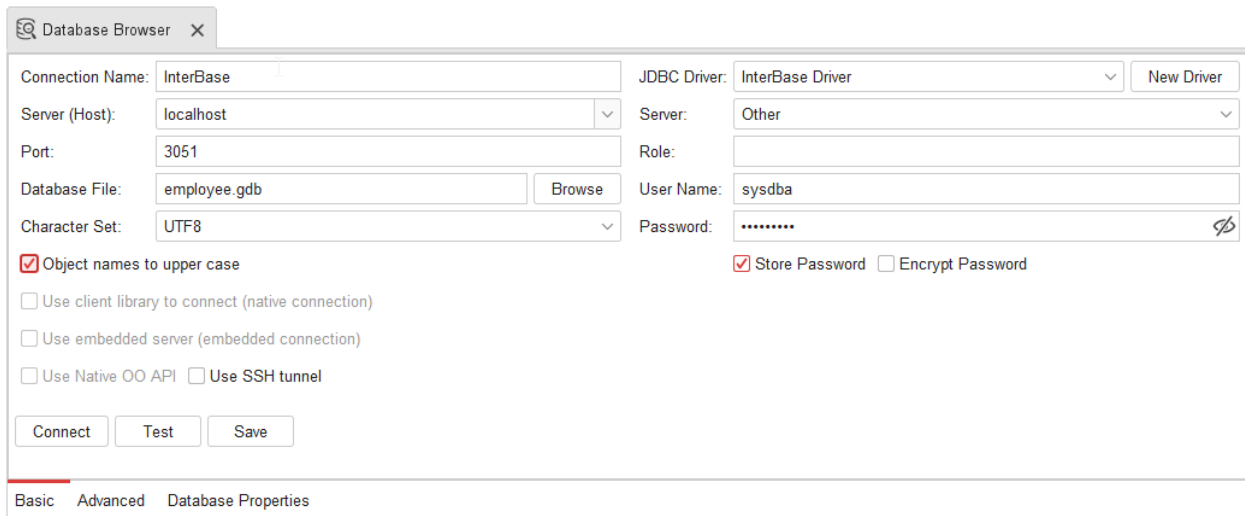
Database Browser ✕

Connection Name: InterBase
JDBC Driver: InterBase Driver
New Driver
Server (Host): localhost
Server: Other
Port: 3051
Role:
Database File: employee.gdb
Browse
User Name: sysdba
Character Set: UTF8
Password: •••••••••

Object names to upper case
Store Password
Encrypt Password

Use client library to connect (native connection)

Use embedded server (embedded connection)

Use Native OO API
Use SSH tunnel

Connect
Test
Save

Basic
Advanced
Database Properties